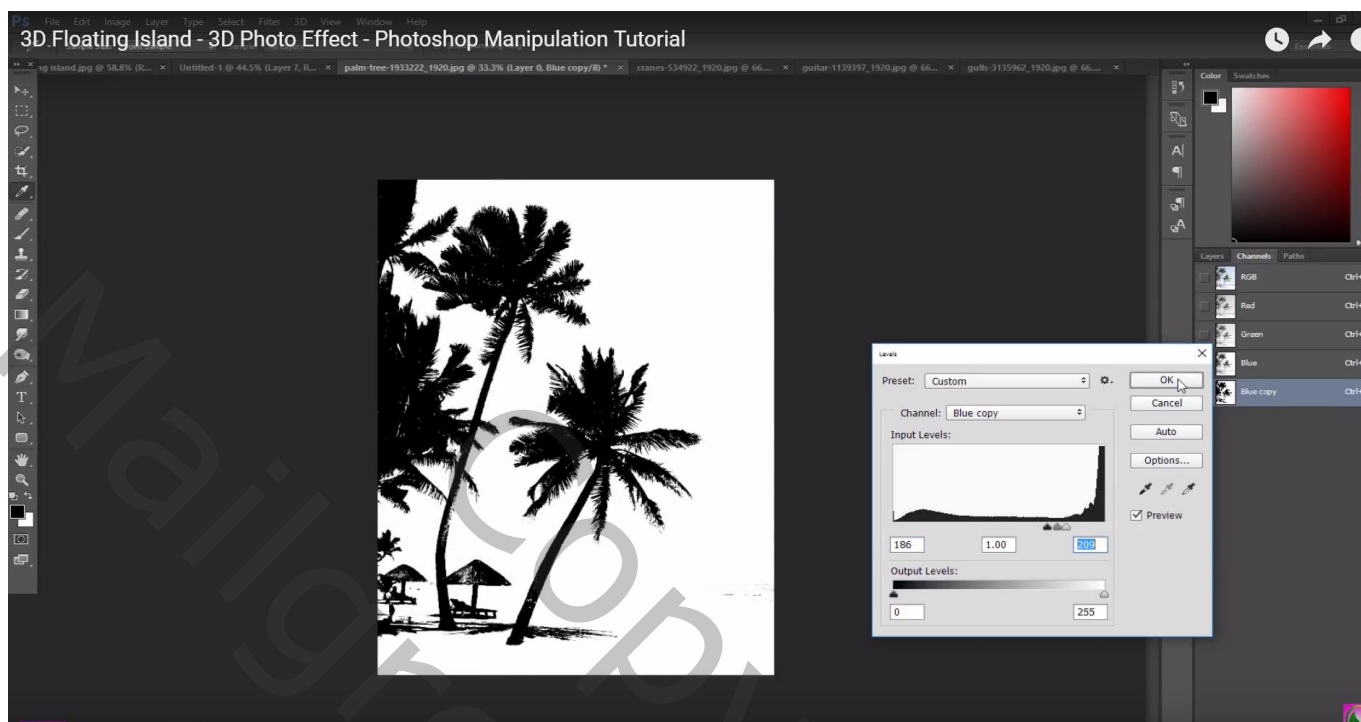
Ps File Edit Image Layer Type Select Filter 3D View Window Help

3D Floating Island - 3D Photo Effect - Photoshop Manipulation Tutorial

ng island.jpg @ 58.8% (R... × Untitled-1 @ 44.5% (Layer 7, R... × palm-tree-1933222_1920.jpg @ 33.3% (Layer 0, Blue copy/8) * × cranes-534922_1920.jpg @ 66.... × guitar-1139397_1920.jpg @ 66.... × gulls-3135962_1920.jpg @ 66.... ×

Color Swatches

Layers Channels Paths

RGB Ctrl+
Red Ctrl+
Green Ctrl+
Blue Ctrl+
Blue copy Ctrl+

Levels

Preset: Custom

OK
Cancel
Auto
Options...
Preview

Channel: Blue copy

Input Levels:

186 1.00 209

Output Levels:

0 255

Maigra Copy